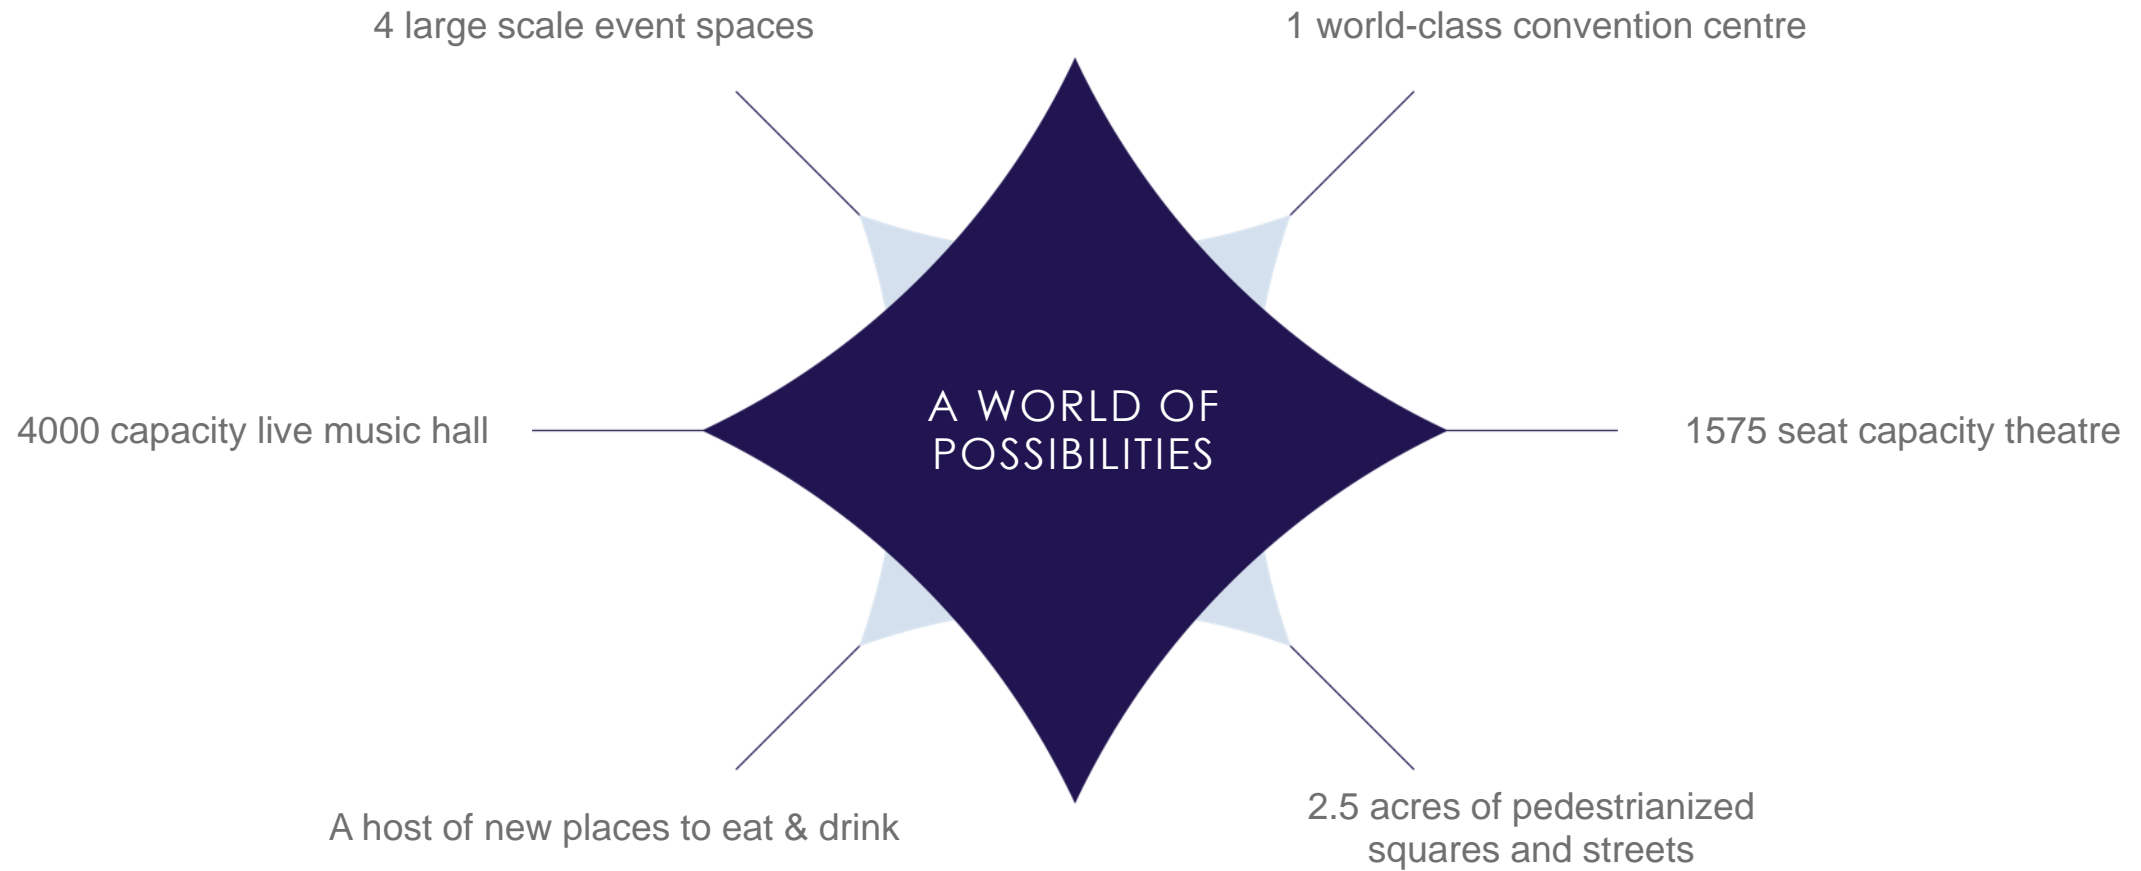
4 large scale event spaces

1 world-class convention centre

4000 capacity live music hall

A WORLD OF POSSIBILITIES

1575 seat capacity theatre

A host of new places to eat & drink

2.5 acres of pedestrianized squares and streets